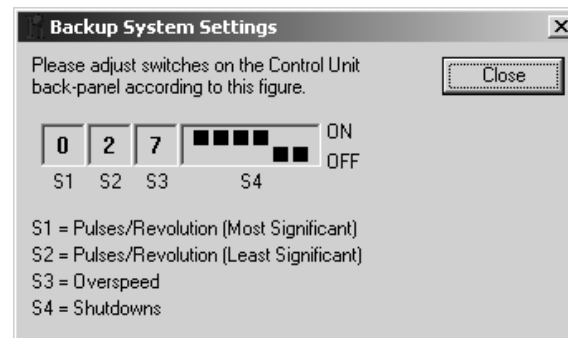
Backup System Settings

×

Please adjust switches on the Control Unit back-panel according to this figure.

Close

0
2
7
ON
OFF
S1
S2
S3
S4

S1 = Pulses/Revolution (Most Significant)
S2 = Pulses/Revolution (Least Significant)
S3 = Overspeed
S4 = Shutdowns